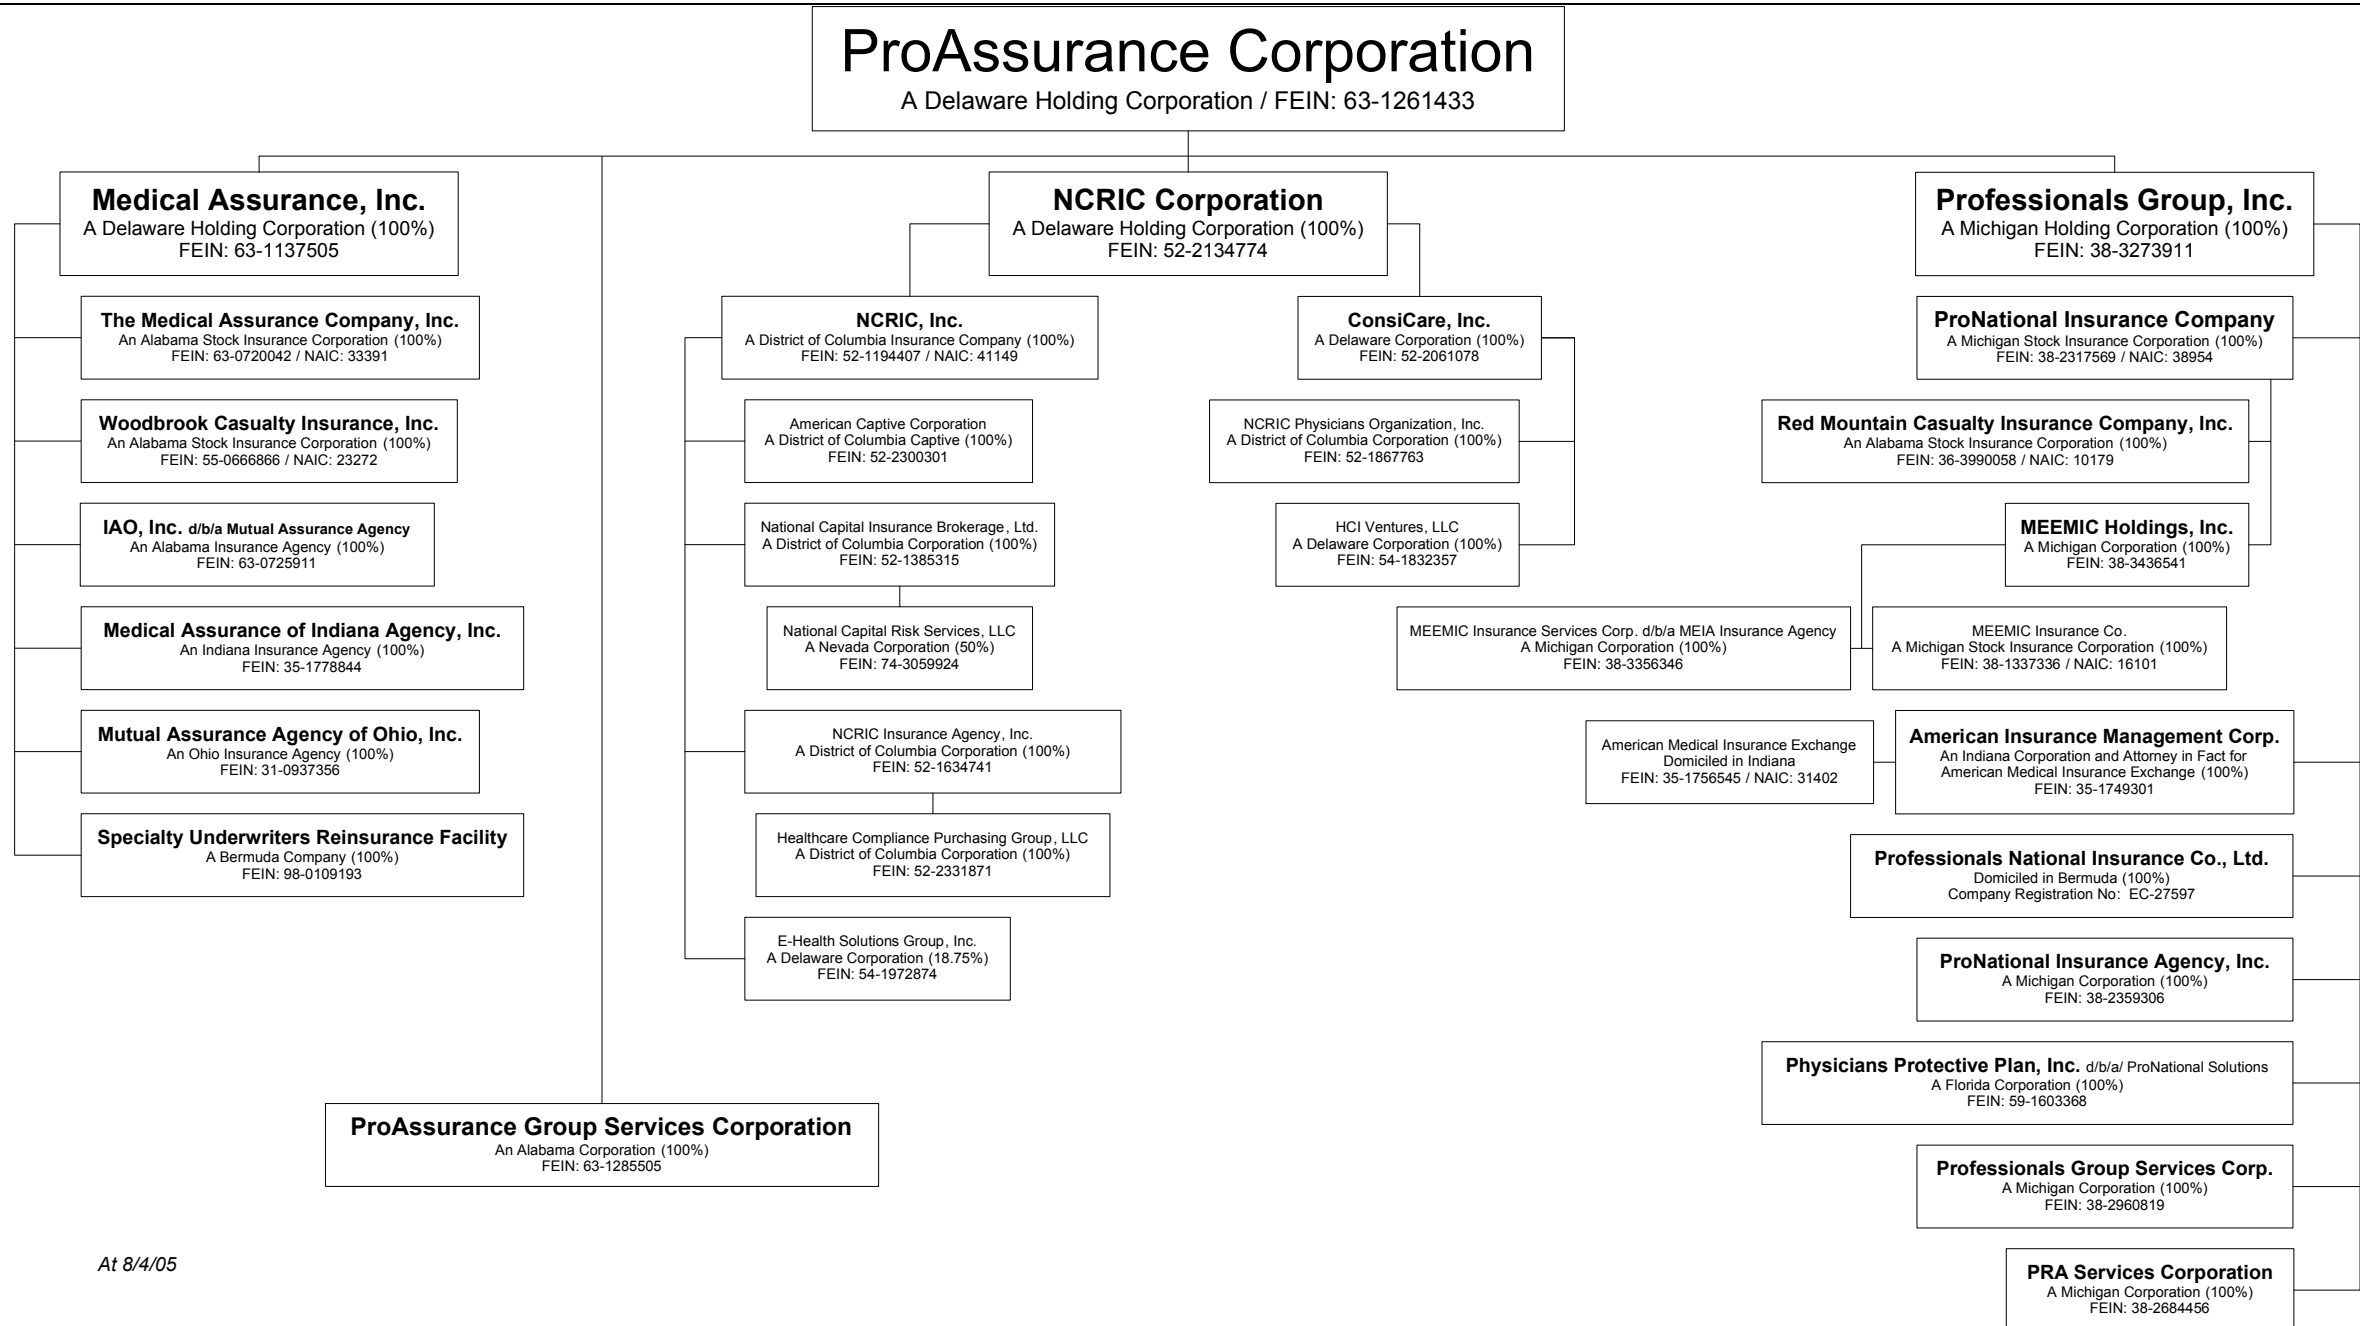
ProAssurance Corporation
A Delaware Holding Corporation / FEIN: 63-1261433

Medical Assurance, Inc.
A Delaware Holding Corporation (100%)
FEIN: 63-1137505

The Medical Assurance Company, Inc.
An Alabama Stock Insurance Corporation (100%)
FEIN: 63-0720042 / NAIC: 33391

Woodbrook Casualty Insurance, Inc.
An Alabama Stock Insurance Corporation (100%)
FEIN: 55-0666866 / NAIC: 23272

IAO, Inc. d/b/a Mutual Assurance Agency
An Alabama Insurance Agency (100%)
FEIN: 63-0725911

Medical Assurance of Indiana Agency, Inc.
An Indiana Insurance Agency (100%)
FEIN: 35-1778844

Mutual Assurance Agency of Ohio, Inc.
An Ohio Insurance Agency (100%)
FEIN: 31-0937356

Specialty Underwriters Reinsurance Facility
A Bermuda Company (100%)
FEIN: 98-0109193

NCRIC Corporation
A Delaware Holding Corporation (100%)
FEIN: 52-2134774

NCRIC, Inc.
A District of Columbia Insurance Company (100%)
FEIN: 52-1194407 / NAIC: 41149

American Captive Corporation
A District of Columbia Captive (100%)
FEIN: 52-2300301

National Capital Insurance Brokerage, Ltd.
A District of Columbia Corporation (100%)
FEIN: 52-1385315

National Capital Risk Services, LLC
A Nevada Corporation (50%)
FEIN: 74-3059924

NCRIC Insurance Agency, Inc.
A District of Columbia Corporation (100%)
FEIN: 52-1634741

Healthcare Compliance Purchasing Group, LLC
A District of Columbia Corporation (100%)
FEIN: 52-2331871

E-Health Solutions Group, Inc.
A Delaware Corporation (18.75%)
FEIN: 54-1972874

ConsiCare, Inc.
A Delaware Corporation (100%)
FEIN: 52-2061078

NCRIC Physicians Organization, Inc.
A District of Columbia Corporation (100%)
FEIN: 52-1867763

HCI Ventures, LLC
A Delaware Corporation (100%)
FEIN: 54-1832357

Professionals Group, Inc.
A Michigan Holding Corporation (100%)
FEIN: 38-3273911

ProNational Insurance Company
A Michigan Stock Insurance Corporation (100%)
FEIN: 38-2317569 / NAIC: 38954

Red Mountain Casualty Insurance Company, Inc.
An Alabama Stock Insurance Corporation (100%)
FEIN: 36-3990058 / NAIC: 10179

MEEMIC Holdings, Inc.
A Michigan Corporation (100%)
FEIN: 38-3436541

MEEMIC Insurance Services Corp. d/b/a MEIA Insurance Agency
A Michigan Corporation (100%)
FEIN: 38-3356346

MEEMIC Insurance Co.
A Michigan Stock Insurance Corporation (100%)
FEIN: 38-1337336 / NAIC: 16101

American Medical Insurance Exchange
Domiciled in Indiana
FEIN: 35-1756545 / NAIC: 31402

American Insurance Management Corp.
An Indiana Corporation and Attorney in Fact for American Medical Insurance Exchange (100%)
FEIN: 35-1749301

Professionals National Insurance Co., Ltd.
Domiciled in Bermuda (100%)
Company Registration No: EC-27597

ProNational Insurance Agency, Inc.
A Michigan Corporation (100%)
FEIN: 38-2359306

Physicians Protective Plan, Inc. d/b/a/ ProNational Solutions
A Florida Corporation (100%)
FEIN: 59-1603368

Professionals Group Services Corp.
A Michigan Corporation (100%)
FEIN: 38-2960819

PRA Services Corporation
A Michigan Corporation (100%)
FEIN: 38-2684456

ProAssurance Group Services Corporation
An Alabama Corporation (100%)
FEIN: 63-1285505

At 8/4/05